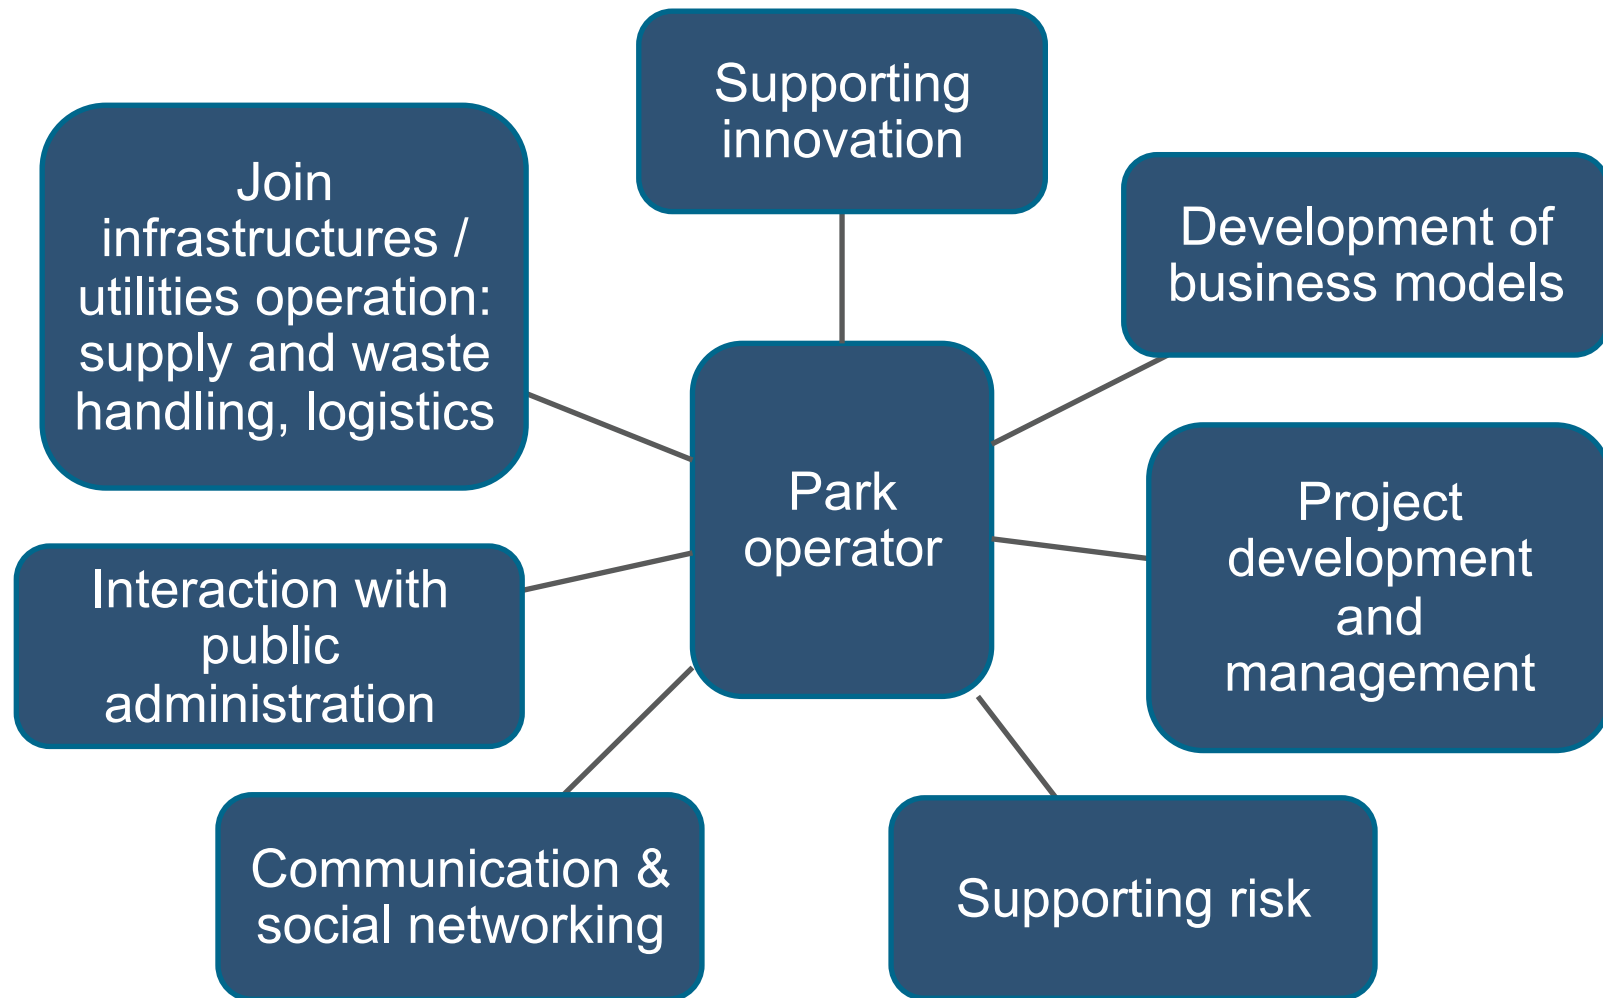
Supporting innovation

Join infrastructures / utilities operation: supply and waste handling, logistics

Development of business models

Park operator

Project development and management

Interaction with public administration

Communication & social networking

Supporting risk